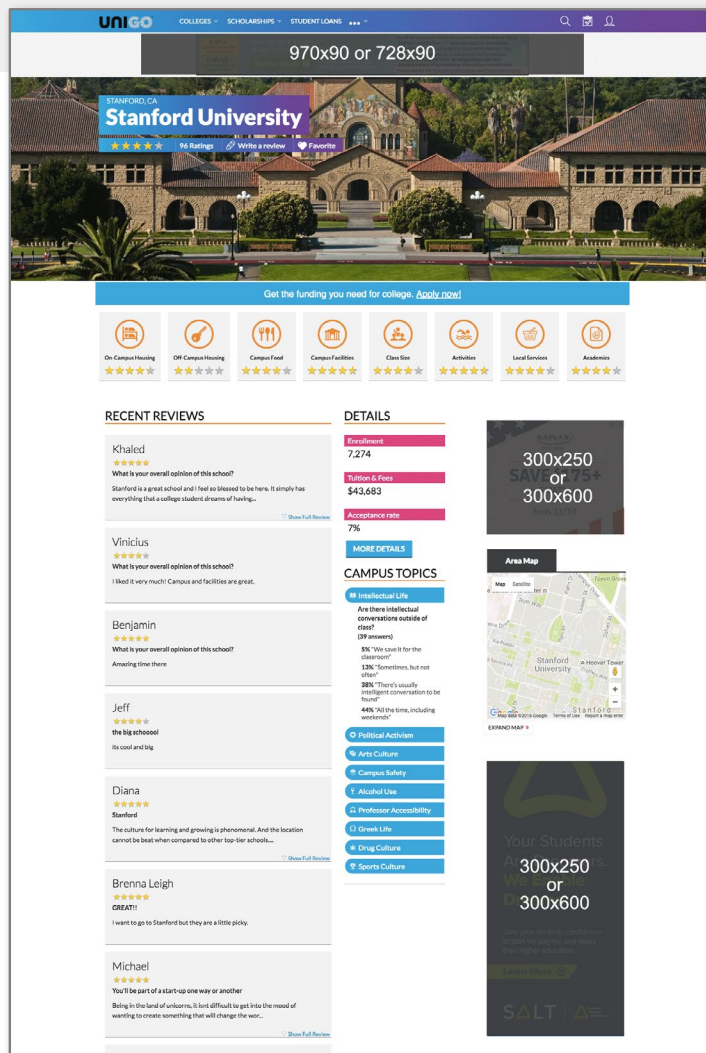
UNIGO COLLEGES SCHOLARSHIPS STUDENT LOANS •••

970x90 or 728x90

STANFORD, CA
Stanford University
96 Ratings Write a review Favorite

Get the funding you need for college. Apply now!

On-Campus Housing
Off-Campus Housing
Campus Food
Campus Facilities
Class Size
Activities
Local Services
Academics

RECENT REVIEWS

Khaled
What is your overall opinion of this school?
Stanford is a great school and I feel so blessed to be here. It simply has everything that a college student dreams of having...
Show Full Review

Vinicius
What is your overall opinion of this school?
I liked it very much! Campus and facilities are great.

Benjamin
What is your overall opinion of this school?
Amazing time there

Jeff
the big schoool
its cool and big

Diana
Stanford
The culture for learning and growing is phenomenal. And the location cannot be beat when compared to other top-tier schools....
Show Full Review

Brenna Leigh
GREAT!!
I want to go to Stanford but they are a little picky.

Michael
You'll be part of a start-up one way or another
Being in the land of unicorns, it isnt difficult to get into the mood of wanting to create something that will change the wor...
Show Full Review

DETAILS
Enrollment
7,274
Tuition & Fees
$43,683
Acceptance rate
7%
MORE DETAILS

CAMPUS TOPICS
Intellectual Life
Are there intellectual conversations outside of class?
(39 answers)
5% "We save it for the classroom"
13% "Sometimes, but not often"
38% "There's usually intelligent conversation to be found"
44% "All the time, including weekends"
Political Activism
Arts Culture
Campus Safety
Alcohol Use
Professor Accessibility
Greek Life
Drug Culture
Sports Culture

300x250 or 300x600

Area Map
Map Satellite
Stanford University
Hoover Tower
Map data ©2016 Google Terms of Use Report a map error
EXPAND MAP

Your Students
300x250 or 300x600
Learn More
SALT